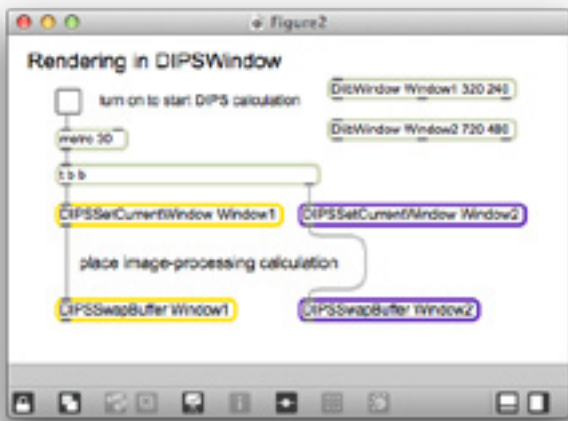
Figure2

Rendering in DIPSWindow

turn on to start DIPS calculation

DipsWindow Window1 320 240

DipsWindow Window2 720 480

metro 30

t b b

DIPSSetCurrentWindow Window1

DIPSSetCurrentWindow Window2

place image-processing calculation

DIPSSwapBuffer Window1

DIPSSwapBuffer Window2